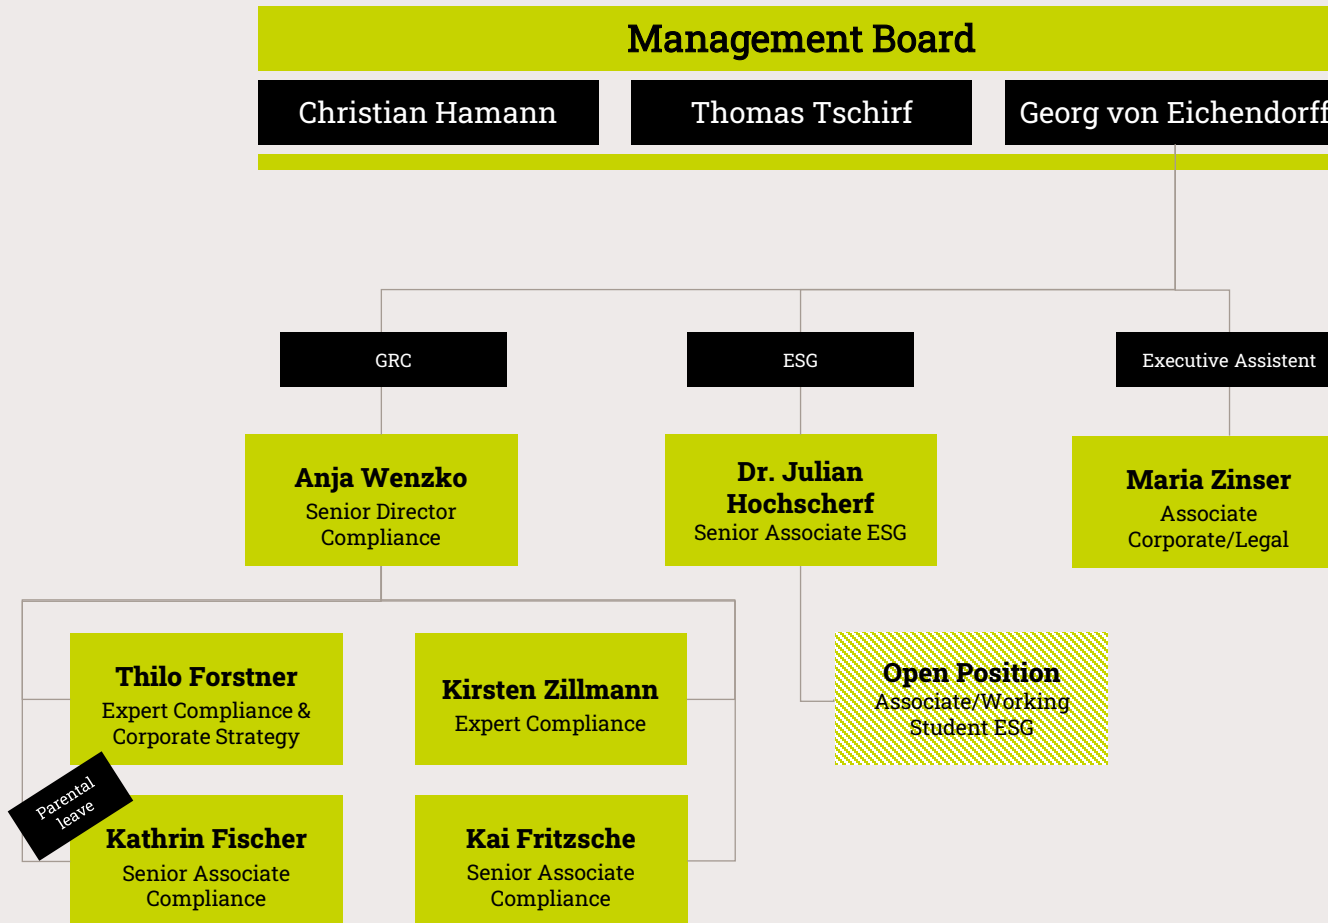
Management Board

Christian Hamann

Thomas Tschirf

Georg von Eichendorff

GRC

ESG

Executive Assistent

Anja Wenzko
Senior Director Compliance

Dr. Julian Hochscherf
Senior Associate ESG

Maria Zinser
Associate Corporate/Legal

Thilo Forstner
Expert Compliance & Corporate Strategy

Kirsten Zillmann
Expert Compliance

Open Position
Associate/Working Student ESG

Parental leave

Kathrin Fischer
Senior Associate Compliance

Kai Fritzsche
Senior Associate Compliance